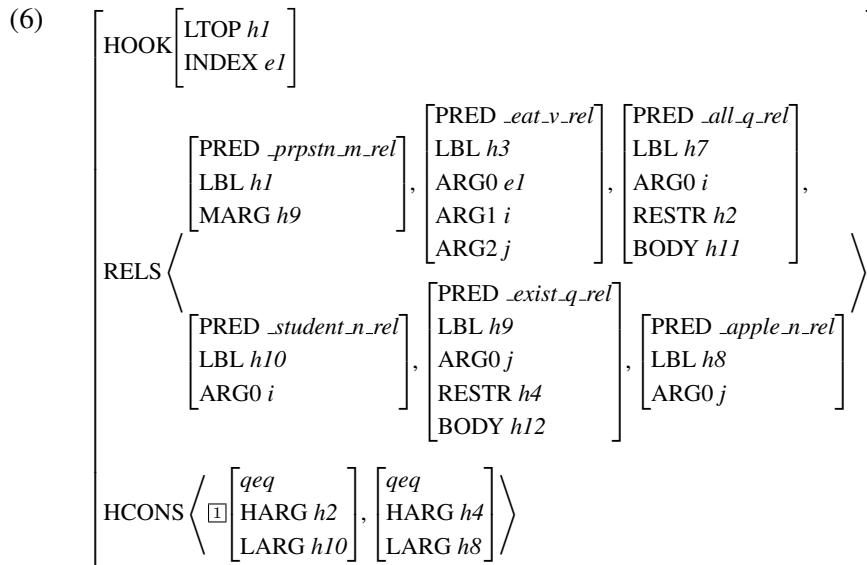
(6)

HOOK
LTOP $h1$
INDEX $e1$

RELS ⟨
PRED _prpstn_m_rel
LBL $h1$
MARG $h9$
,
PRED _eat_v_rel
LBL $h3$
ARG0 $e1$
ARG1 $i$
ARG2 $j$
,
PRED _all_q_rel
LBL $h7$
ARG0 $i$
RESTR $h2$
BODY $h11$
,
PRED _student_n_rel
LBL $h10$
ARG0 $i$
,
PRED _exist_q_rel
LBL $h9$
ARG0 $j$
RESTR $h4$
BODY $h12$
,
PRED _apple_n_rel
LBL $h8$
ARG0 $j$
⟩

HCONS ⟨ $\boxed{1}$
$qeq$
HARG $h2$
LARG $h10$
,
$qeq$
HARG $h4$
LARG $h8$
⟩